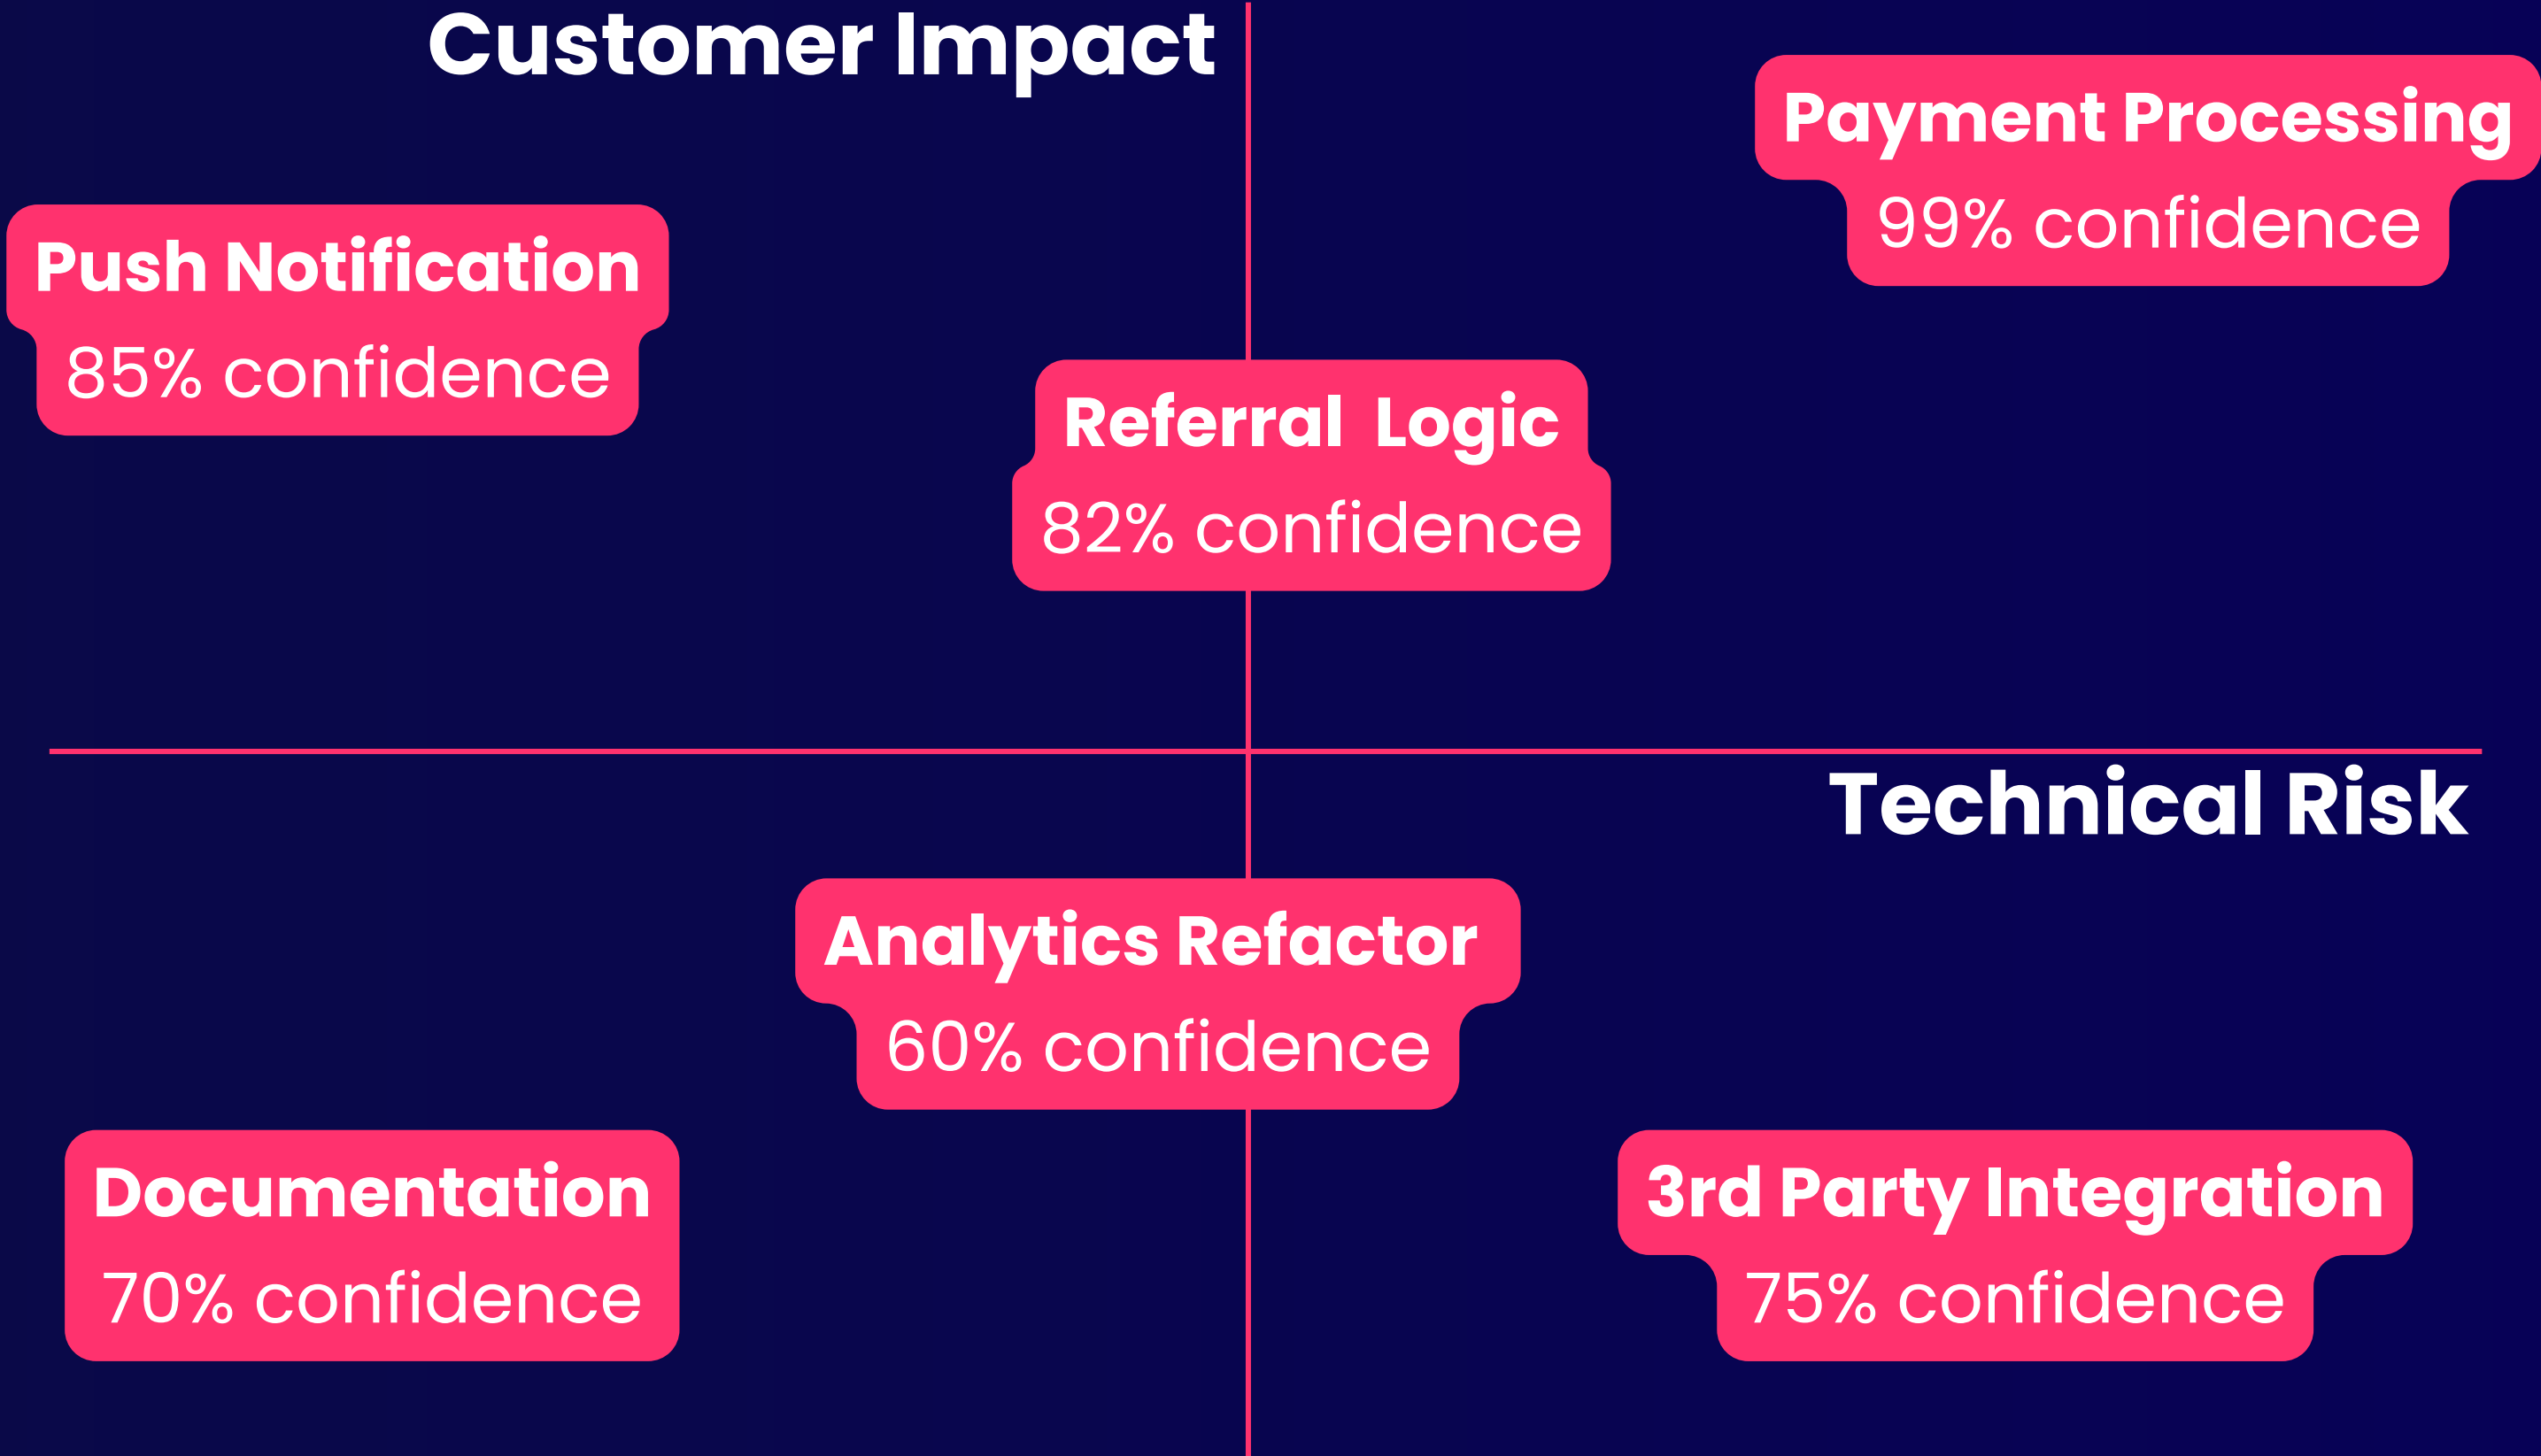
Customer Impact

Payment Processing
99% confidence

Push Notification
85% confidence

Referral Logic
82% confidence

Technical Risk

Analytics Refactor
60% confidence

Documentation
70% confidence

3rd Party Integration
75% confidence